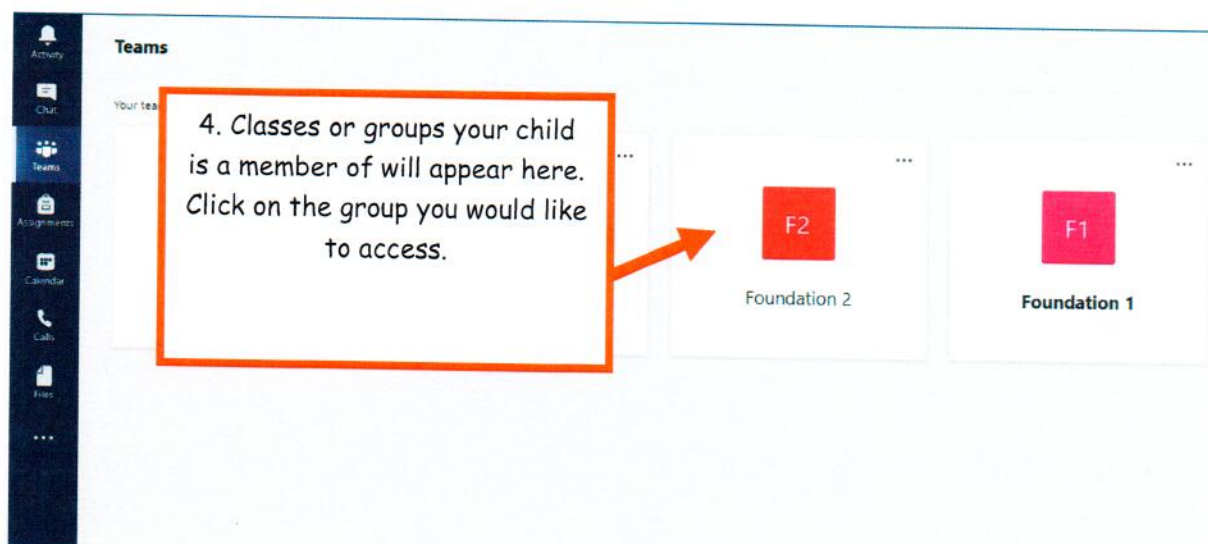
Activity
Chat
Teams
Assignments
Calendar
Calls
Files
...

Teams

Your tea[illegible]

4. Classes or groups your child is a member of will appear here. Click on the group you would like to access.

...

...

F2

Foundation 2

...

F1

Foundation 1